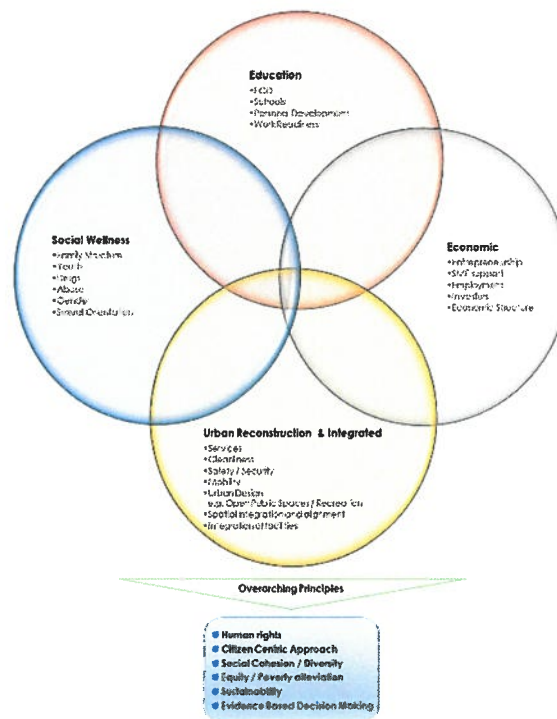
Education
•ECD
•Schools
•Personal Development
•Work Readiness

Social Wellness
•Family Structure
•Youth
•Drugs
•Abuse
•Gender
•Sexual Orientation

Economic
•Entrepreneurship
•SMF support
•Employment
•Investors
•Economic Structure

Urban Reconstruction & Integrated
•Services
•Cleanliness
•Safety / Security
•Mobility
•Urban Design
(e.g. Open Public Spaces) / Recreation
•Spatial integration and alignment
•Integration of facilities

Overarching Principles

• Human rights
• Citizen Centric Approach
• Social Cohesion / Diversity
• Equity / Poverty alleviation
• Sustainability
• Evidence Based Decision Making